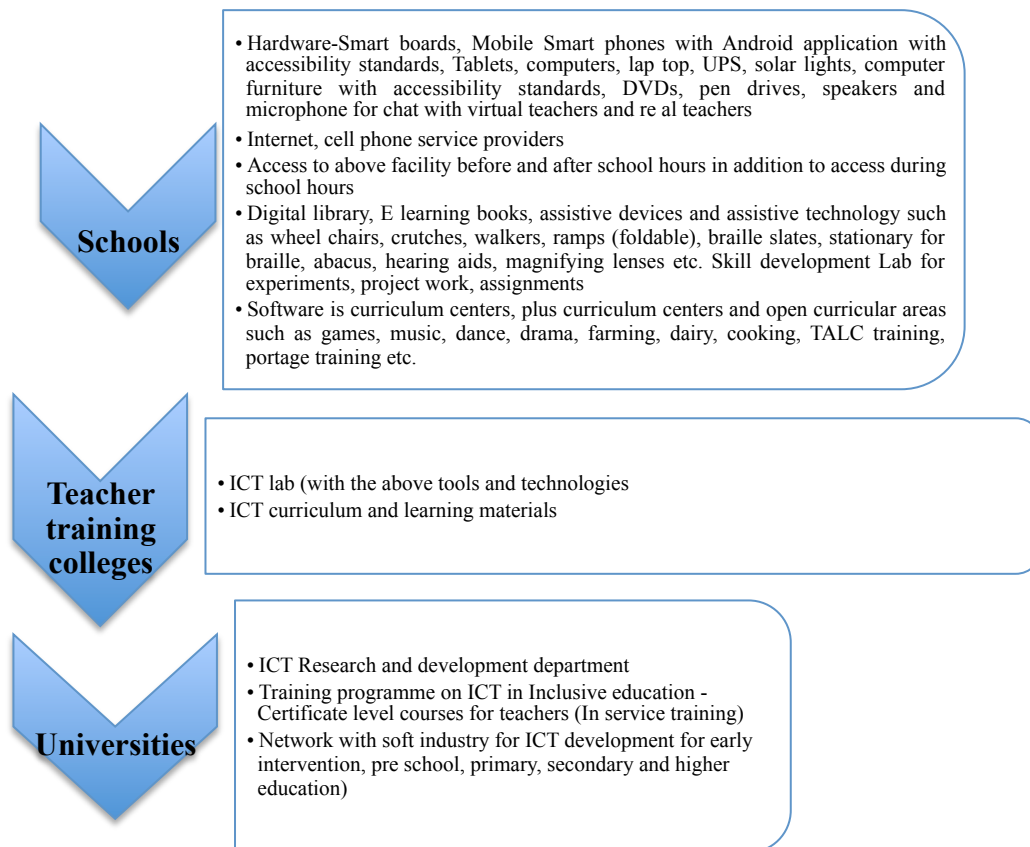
Schools

• Hardware-Smart boards, Mobile Smart phones with Android application with accessibility standards, Tablets, computers, lap top, UPS, solar lights, computer furniture with accessibility standards, DVDs, pen drives, speakers and microphone for chat with virtual teachers and re al teachers
• Internet, cell phone service providers
• Access to above facility before and after school hours in addition to access during school hours
• Digital library, E learning books, assistive devices and assistive technology such as wheel chairs, crutches, walkers, ramps (foldable), braille slates, stationary for braille, abacus, hearing aids, magnifying lenses etc. Skill development Lab for experiments, project work, assignments
• Software is curriculum centers, plus curriculum centers and open curricular areas such as games, music, dance, drama, farming, dairy, cooking, TALC training, portage training etc.

Teacher training colleges

• ICT lab (with the above tools and technologies
• ICT curriculum and learning materials

Universities

• ICT Research and development department
• Training programme on ICT in Inclusive education - Certificate level courses for teachers (In service training)
• Network with soft industry for ICT development for early intervention, pre school, primary, secondary and higher education)